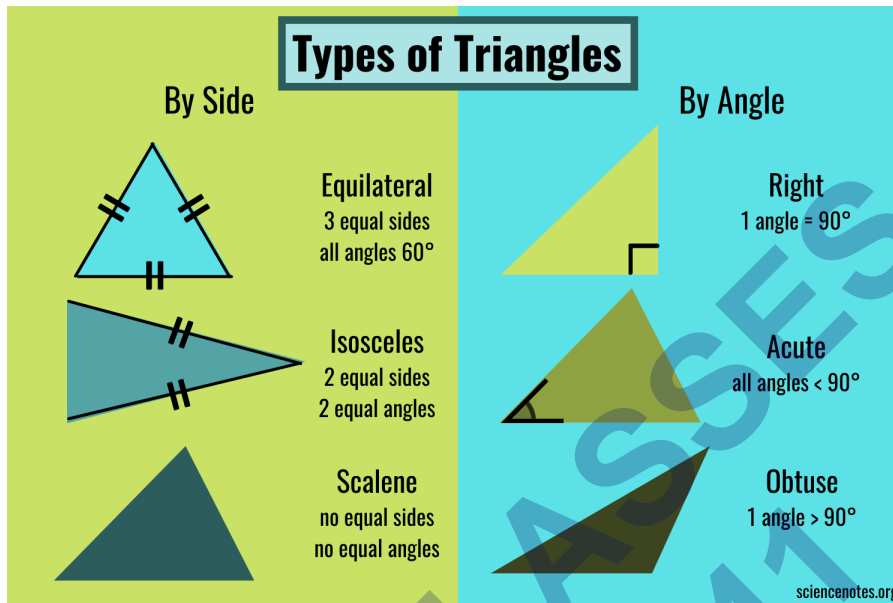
Types of Triangles

By Side

Equilateral
3 equal sides
all angles 60°

Isosceles
2 equal sides
2 equal angles

Scalene
no equal sides
no equal angles

By Angle

Right
1 angle = 90°

Acute
all angles < 90°

Obtuse
1 angle > 90°

sciencenotes.org